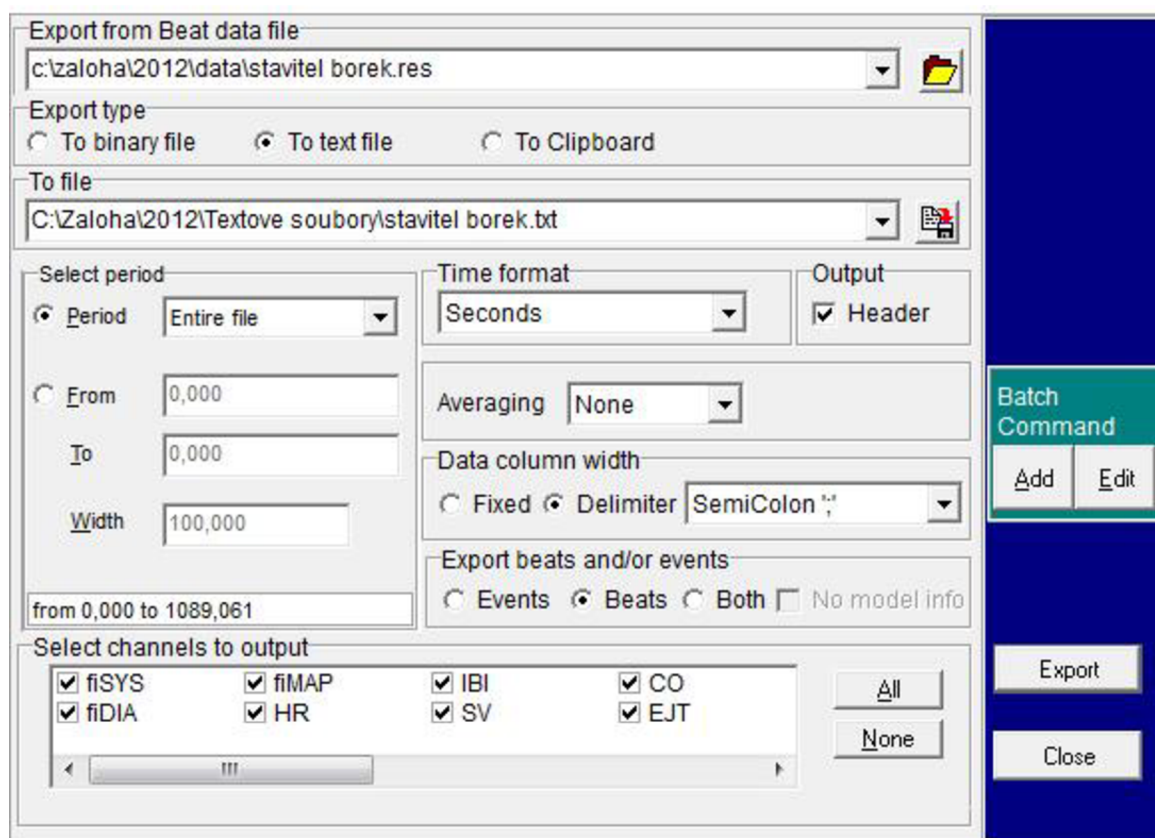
Export from Beat data file
c:\zaloha\2012\data\stavitel borek.res
Export type
To binary file
To text file
To Clipboard
To file
C:\Zaloha\2012\Textove soubory\stavitel borek.txt
Select period
Period
Entire file
From
0,000
To
0,000
Width
100,000
from 0,000 to 1089,061
Time format
Seconds
Output
Header
Averaging
None
Data column width
Fixed
Delimiter
SemiColon ';'
Export beats and/or events
Events
Beats
Both
No model info
Select channels to output
fiSYS
fiMAP
IBI
CO
fiDIA
HR
SV
EJT
All
None
Batch Command
Add
Edit
Export
Close